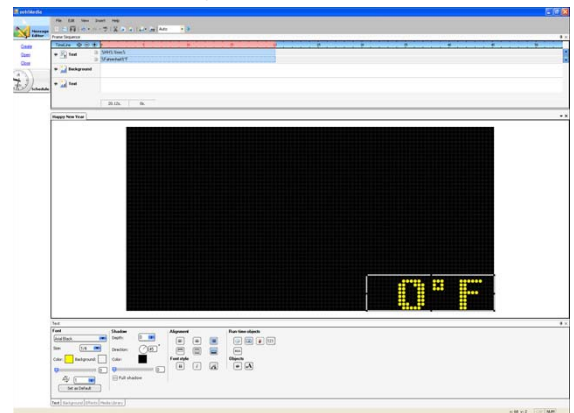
ashMedia

File Edit View Insert Help

Auto

Message Editor

Create
Open
Close

Schedule

Frame Sequence

TimeLine

Text

Background

Text

Happy New Year

0°F

Text

Font
Shadow
Depth:
Direction:
Color:
Full shadow
Alignment
Font style
Run-time objects
Objects
Size:
Color:
Background:
Set as Default

Text Background Effects Media Library